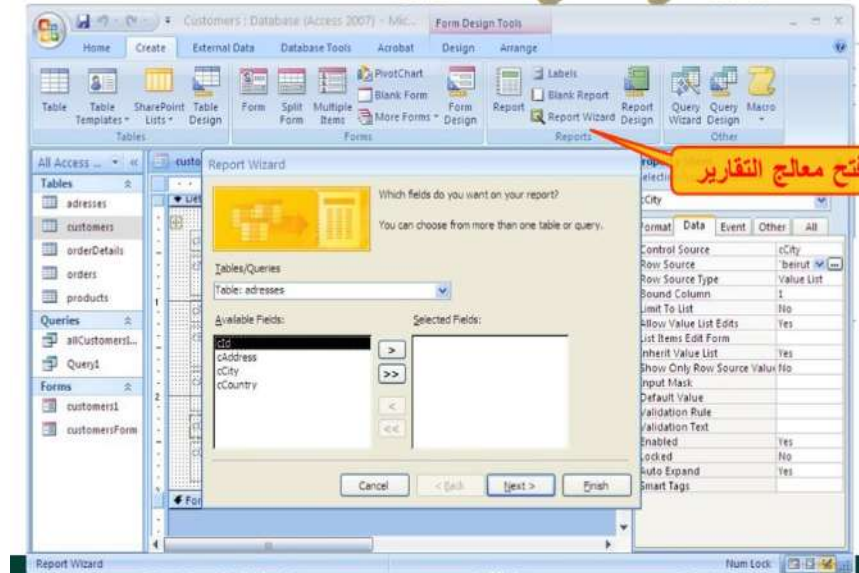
Customers : Database (Access 2007) - Mic... Form Design Tools

Home Create External Data Database Tools Acrobat Design Arrange

Table Table Templates SharePoint Lists Table Design
Tables

Form Split Form Multiple Items PivotChart Blank Form More Forms Form Design
Forms

Report Labels Blank Report Report Wizard Report Design
Reports

Query Wizard Query Design Macro
Other

فتح معالج التقارير

All Access ...
Tables
adresses
customers
orderDetails
orders
products
Queries
allCustomersl...
Query1
Forms
customers1
customersForm

Report Wizard

Which fields do you want on your report?

You can choose from more than one table or query.

Tables/Queries
Table: adresses

Available Fields:
cId
cAddress
cCity
cCountry

Selected Fields:

>
>>
<
<<

Cancel < Back Next > Finish

cCity

Format Data Event Other All

| | |
|---|---|
| Control Source | cCity |
| Row Source | "beirut" |
| Row Source Type | Value List |
| Bound Column | 1 |
| Limit To List | No |
| Allow Value List Edits | Yes |
| List Items Edit Form | |
| Inherit Value List | Yes |
| Show Only Row Source Valu | No |
| Input Mask | |
| Default Value | |
| Validation Rule | |
| Validation Text | |
| Enabled | Yes |
| Locked | No |
| Auto Expand | Yes |
| Smart Tags | |

Report Wizard
Num Lock